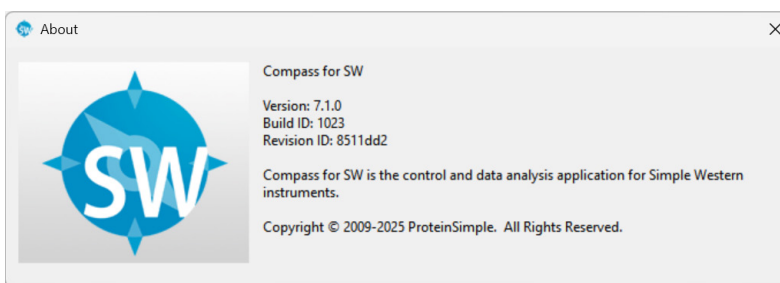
About

SW

Compass for SW

Version: 7.1.0
Build ID: 1023
Revision ID: 8511dd2

Compass for SW is the control and data analysis application for Simple Western instruments.

Copyright © 2009-2025 ProteinSimple. All Rights Reserved.